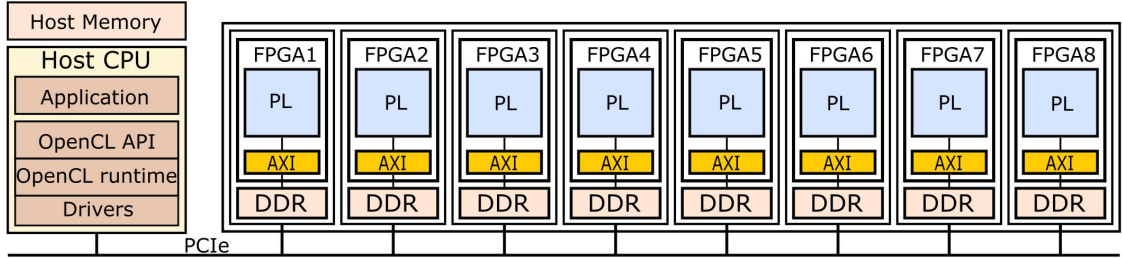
Host Memory

Host CPU

Application

OpenCL API

OpenCL runtime

Drivers

FPGA1
PL
AXI
DDR

FPGA2
PL
AXI
DDR

FPGA3
PL
AXI
DDR

FPGA4
PL
AXI
DDR

FPGA5
PL
AXI
DDR

FPGA6
PL
AXI
DDR

FPGA7
PL
AXI
DDR

FPGA8
PL
AXI
DDR

PCIe